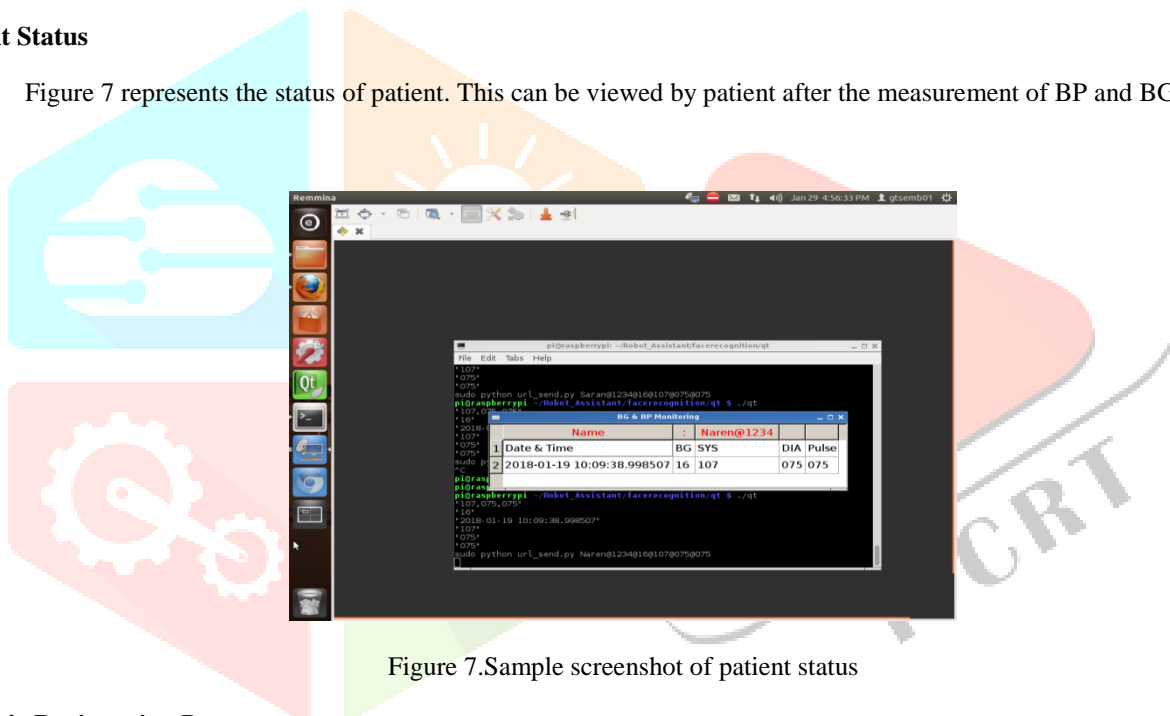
t Status

Figure 7 represents the status of patient. This can be viewed by patient after the measurement of BP and BG

Remmina

Jan 29 4:56:33 PM gtsemb01

pi@raspberrypi: ~/Robot_Assistant/facerecognition/qt

File Edit Tabs Help

'107'
'075'
'075'
sudo python url_send.py Saran@1234@16@107@075@075
pi@raspberrypi ~/Robot_Assistant/facerecognition/qt $ ./qt
'107,075,075'
'16'
'2018-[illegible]
'107'
'075'
'075'
sudo p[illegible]
^C
pi@rasp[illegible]
pi@rasp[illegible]
pi@raspberrypi ~/Robot_Assistant/facerecognition/qt $ ./qt
'107,075,075'
'16'
'2018-01-19 10:09:38.998507'
'107'
'075'
'075'
sudo python url_send.py Naren@1234@16@107@075@075

BG & BP Monitoring

| | Name | : | Naren@1234 | | |
|---|---|---|---|---|---|
| 1 | Date & Time | BG | SYS | DIA | Pulse |
| 2 | 2018-01-19 10:09:38.998507 | 16 | 107 | 075 | 075 |

Figure 7.Sample screenshot of patient status

CRT